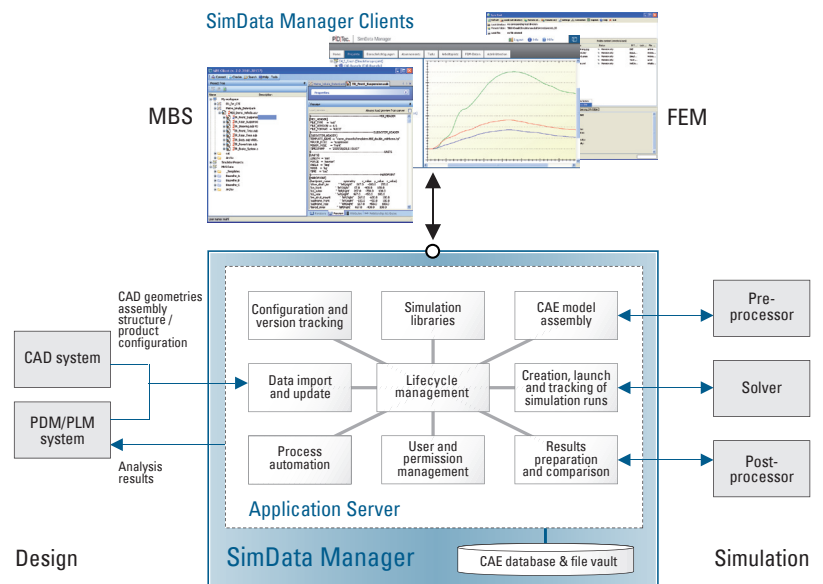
SimData Manager Clients

MBS

FEM

CAD geometries assembly structure / product configuration

CAD system

PDM/PLM system

Analysis results

Configuration and version tracking

Simulation libraries

CAE model assembly

Data import and update

Lifecycle management

Creation, launch and tracking of simulation runs

Process automation

User and permission management

Results preparation and comparison

Application Server

Pre-processor

Solver

Post-processor

Design

SimData Manager

CAE database & file vault

Simulation